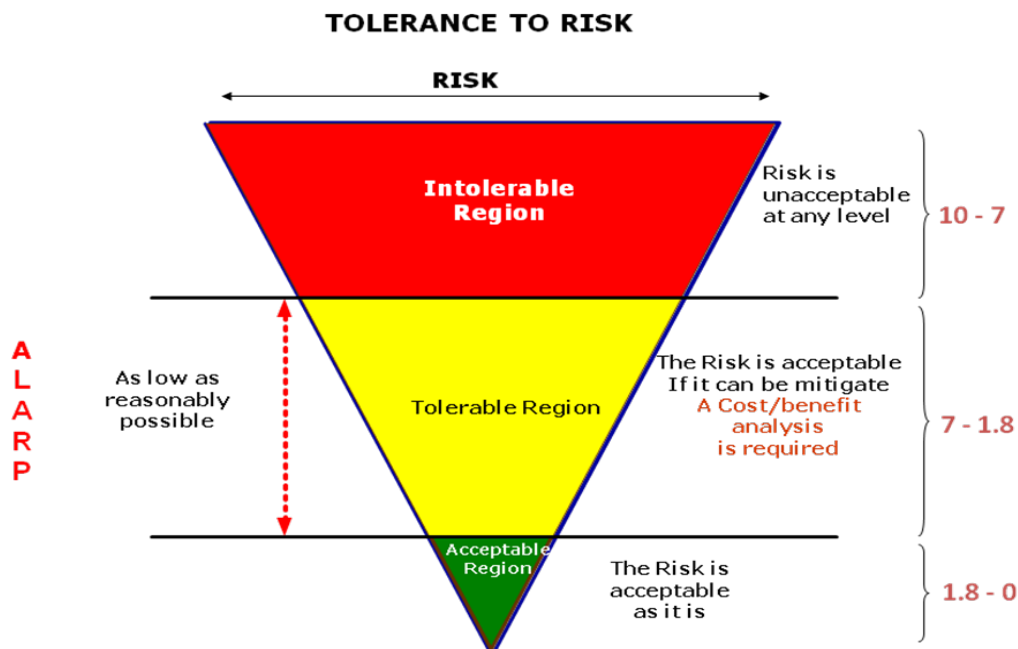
TOLERANCE TO RISK

RISK

Intolerable Region

Risk is unacceptable at any level

10 - 7

A
L
A
R
P

As low as reasonably possible

Tolerable Region

The Risk is acceptable If it can be mitigate
A Cost/benefit analysis is required

7 - 1.8

Acceptable Region

The Risk is acceptable as it is

1.8 - 0